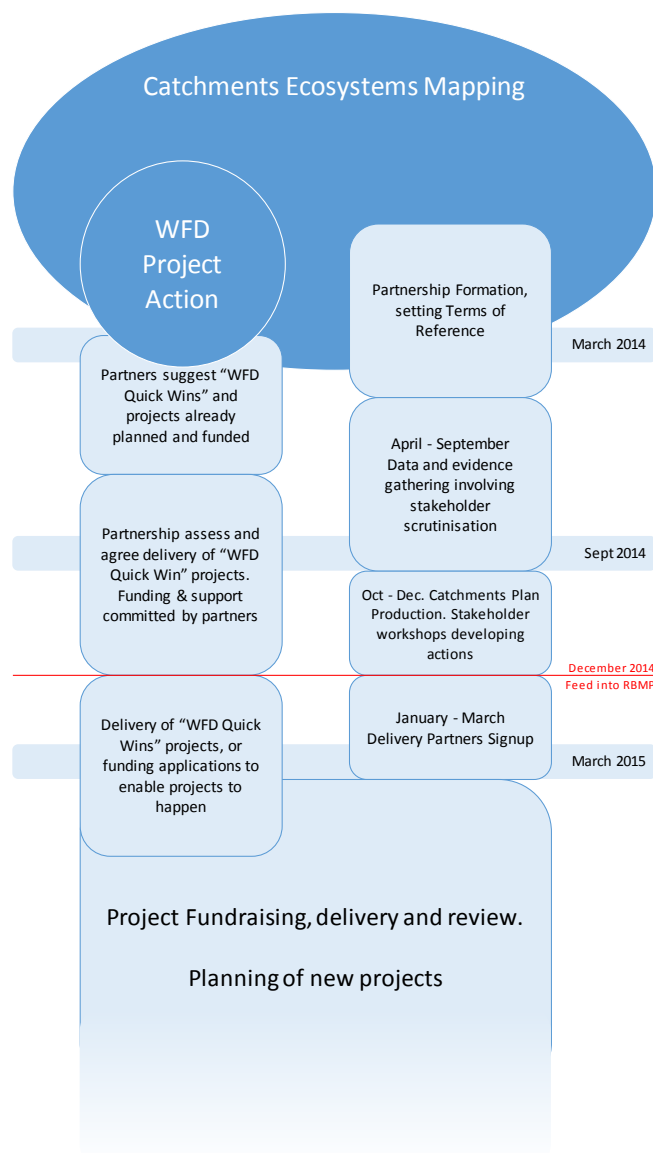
Catchments Ecosystems Mapping

WFD Project Action

Partnership Formation, setting Terms of Reference

March 2014

Partners suggest "WFD Quick Wins" and projects already planned and funded

April - September Data and evidence gathering involving stakeholder scrutinisation

Partnership assess and agree delivery of "WFD Quick Win" projects. Funding & support committed by partners

Sept 2014

Oct - Dec. Catchments Plan Production. Stakeholder workshops developing actions

December 2014
Feed into RBMP

Delivery of "WFD Quick Wins" projects, or funding applications to enable projects to happen

January - March Delivery Partners Signup

March 2015

Project Fundraising, delivery and review.

Planning of new projects